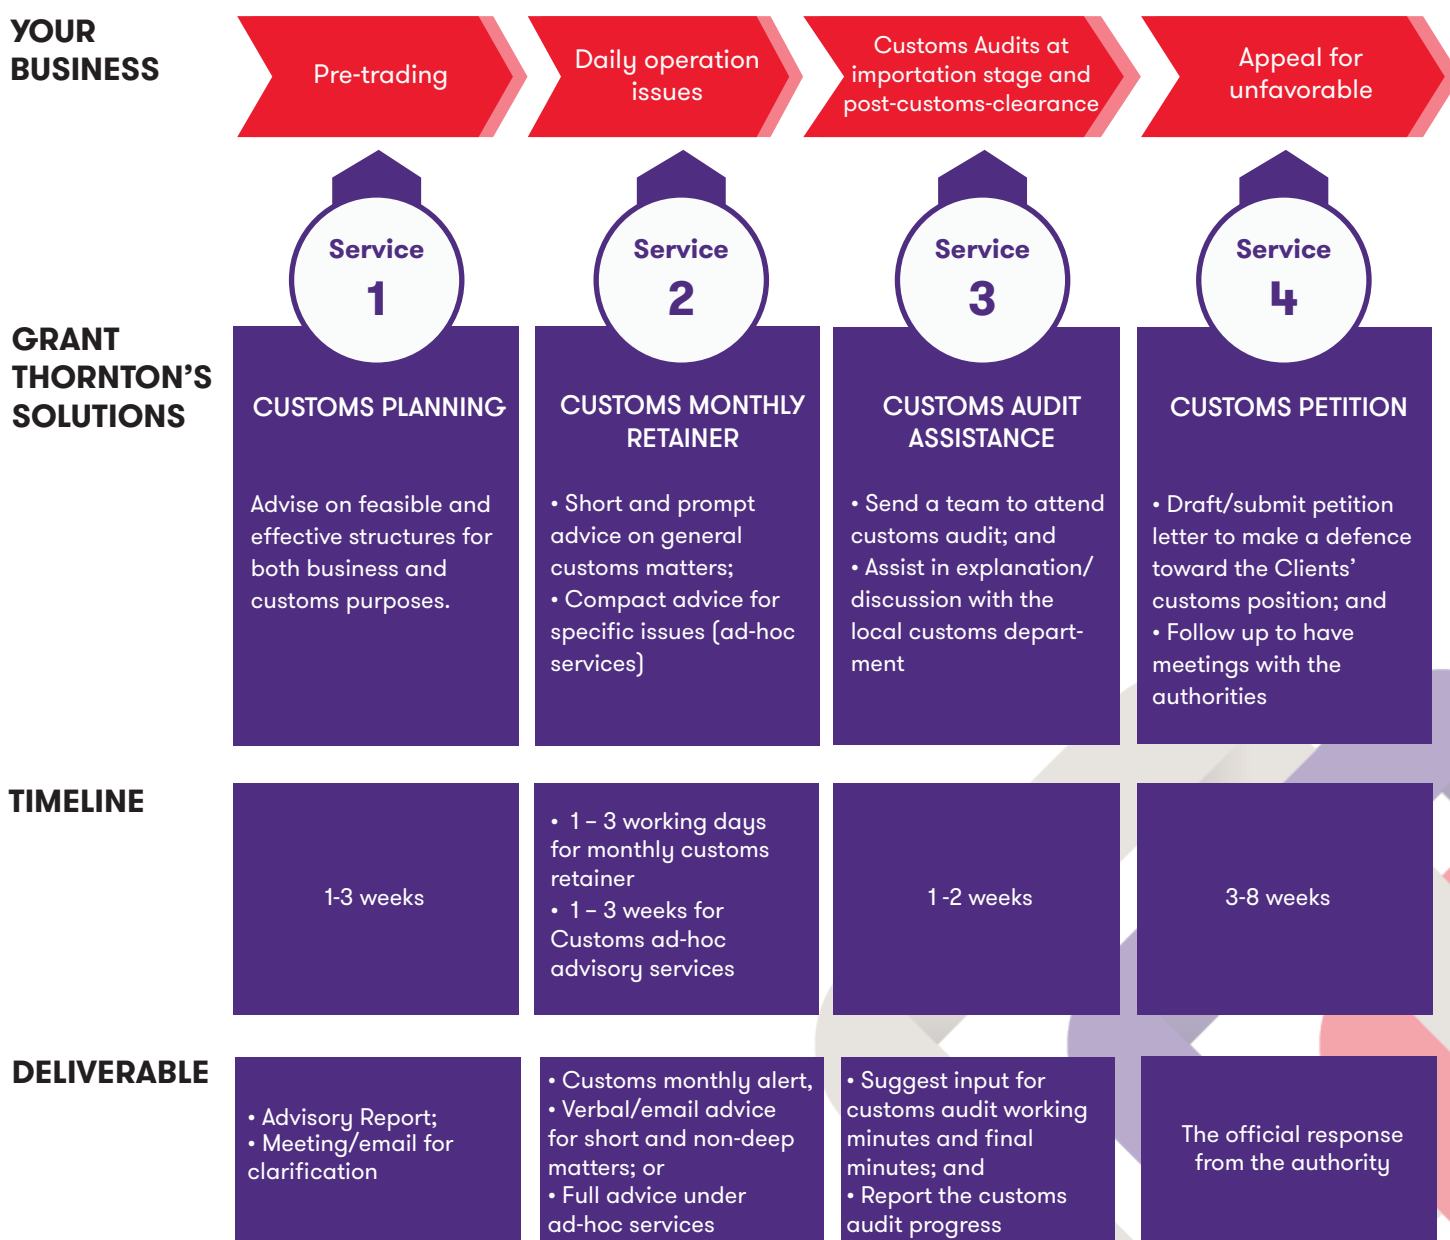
YOUR BUSINESS

Pre-trading

Daily operation issues

Customs Audits at importation stage and post-customs-clearance

Appeal for unfavorable

Service 1

Service 2

Service 3

Service 4

GRANT THORNTON'S SOLUTIONS

CUSTOMS PLANNING

Advise on feasible and effective structures for both business and customs purposes.

CUSTOMS MONTHLY RETAINER

• Short and prompt advice on general customs matters;
• Compact advice for specific issues (ad-hoc services)

CUSTOMS AUDIT ASSISTANCE

• Send a team to attend customs audit; and
• Assist in explanation/ discussion with the local customs department

CUSTOMS PETITION

• Draft/submit petition letter to make a defence toward the Clients' customs position; and
• Follow up to have meetings with the authorities

TIMELINE

1-3 weeks

• 1 – 3 working days for monthly customs retainer
• 1 – 3 weeks for Customs ad-hoc advisory services

1 -2 weeks

3-8 weeks

DELIVERABLE

• Advisory Report;
• Meeting/email for clarification

• Customs monthly alert,
• Verbal/email advice for short and non-deep matters; or
• Full advice under ad-hoc services

• Suggest input for customs audit working minutes and final minutes; and
• Report the customs audit progress

The official response from the authority